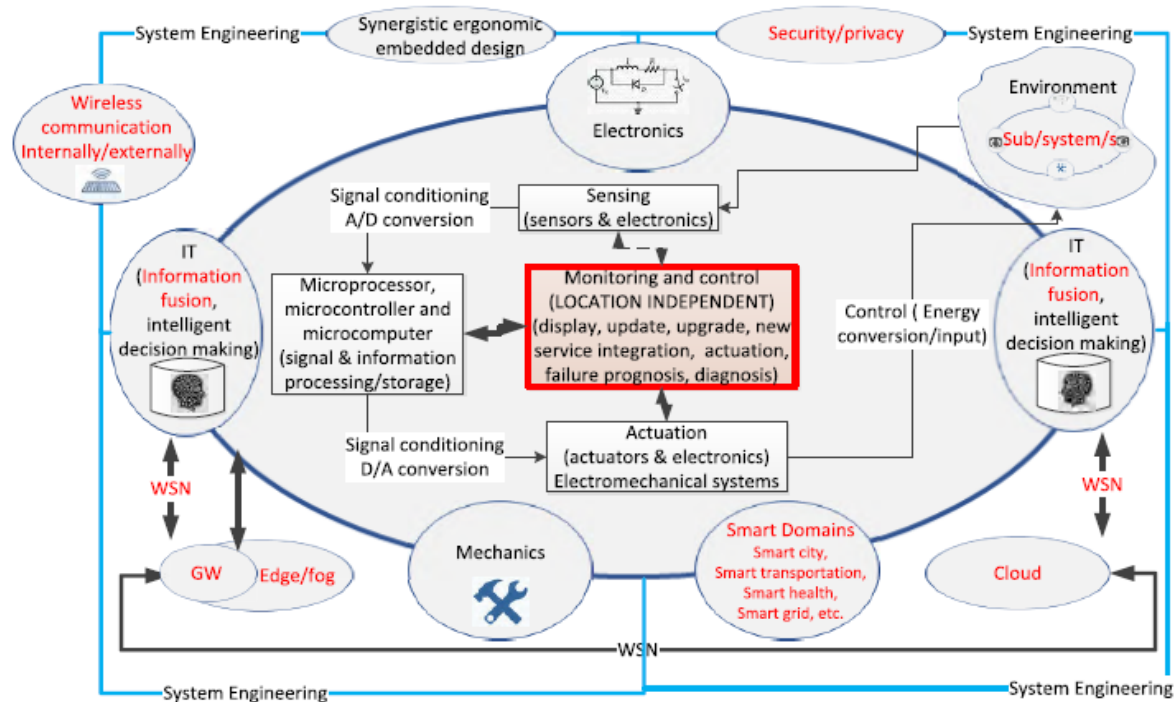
System Engineering

Synergistic ergonomic embedded design

Security/privacy

System Engineering

Wireless communication Internally/externally

Electronics

Environment

Sub/system/s

Signal conditioning A/D conversion

Sensing (sensors & electronics)

IT (Information fusion, intelligent decision making)

Microprocessor, microcontroller and microcomputer (signal & information processing/storage)

Monitoring and control (LOCATION INDEPENDENT) (display, update, upgrade, new service integration, actuation, failure prognosis, diagnosis)

Control ( Energy conversion/input)

IT (Information fusion, intelligent decision making)

Signal conditioning D/A conversion

Actuation (actuators & electronics) Electromechanical systems

WSN

WSN

GW

Edge/fog

Mechanics

Smart Domains
Smart city,
Smart transportation,
Smart health,
Smart grid, etc.

Cloud

WSN

System Engineering

System Engineering